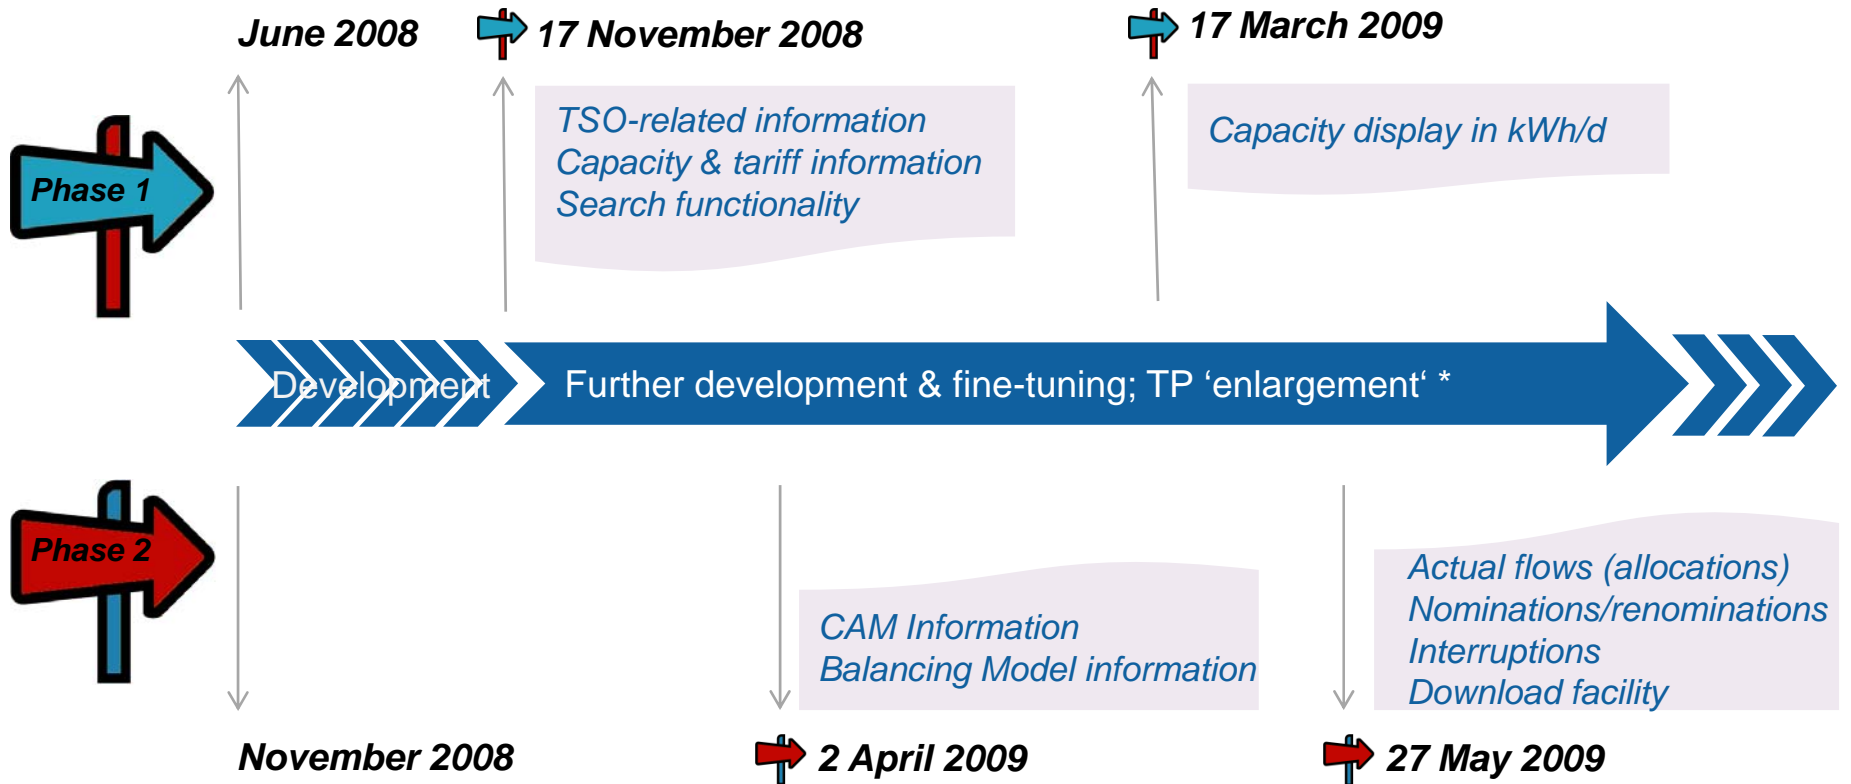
June 2008

17 November 2008

17 March 2009

Phase 1

TSO-related information
Capacity & tariff information
Search functionality

Capacity display in kWh/d

Development

Further development & fine-tuning; TP ‘enlargement‘ *

Phase 2

CAM Information
Balancing Model information

Actual flows (allocations)
Nominations/renominations
Interruptions
Download facility

November 2008

2 April 2009

27 May 2009